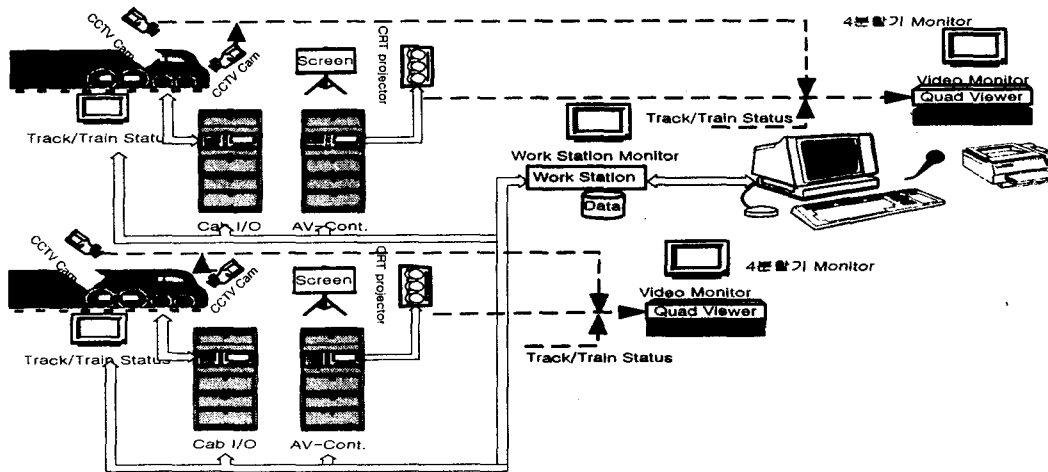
CCTV Cam
CCTV Cam
Screen
CRT projector
4분할기 Monitor
Video Monitor
Quad Viewer
Track/Train Status
Track/Train Status
Work Station Monitor
Work Station
Data
Cab I/O
AV-Cont.
CCTV Cam
CCTV Cam
Screen
CRT projector
4분할기 Monitor
Video Monitor
Quad Viewer
Track/Train Status
Track/Train Status
Cab I/O
AV-Cont.